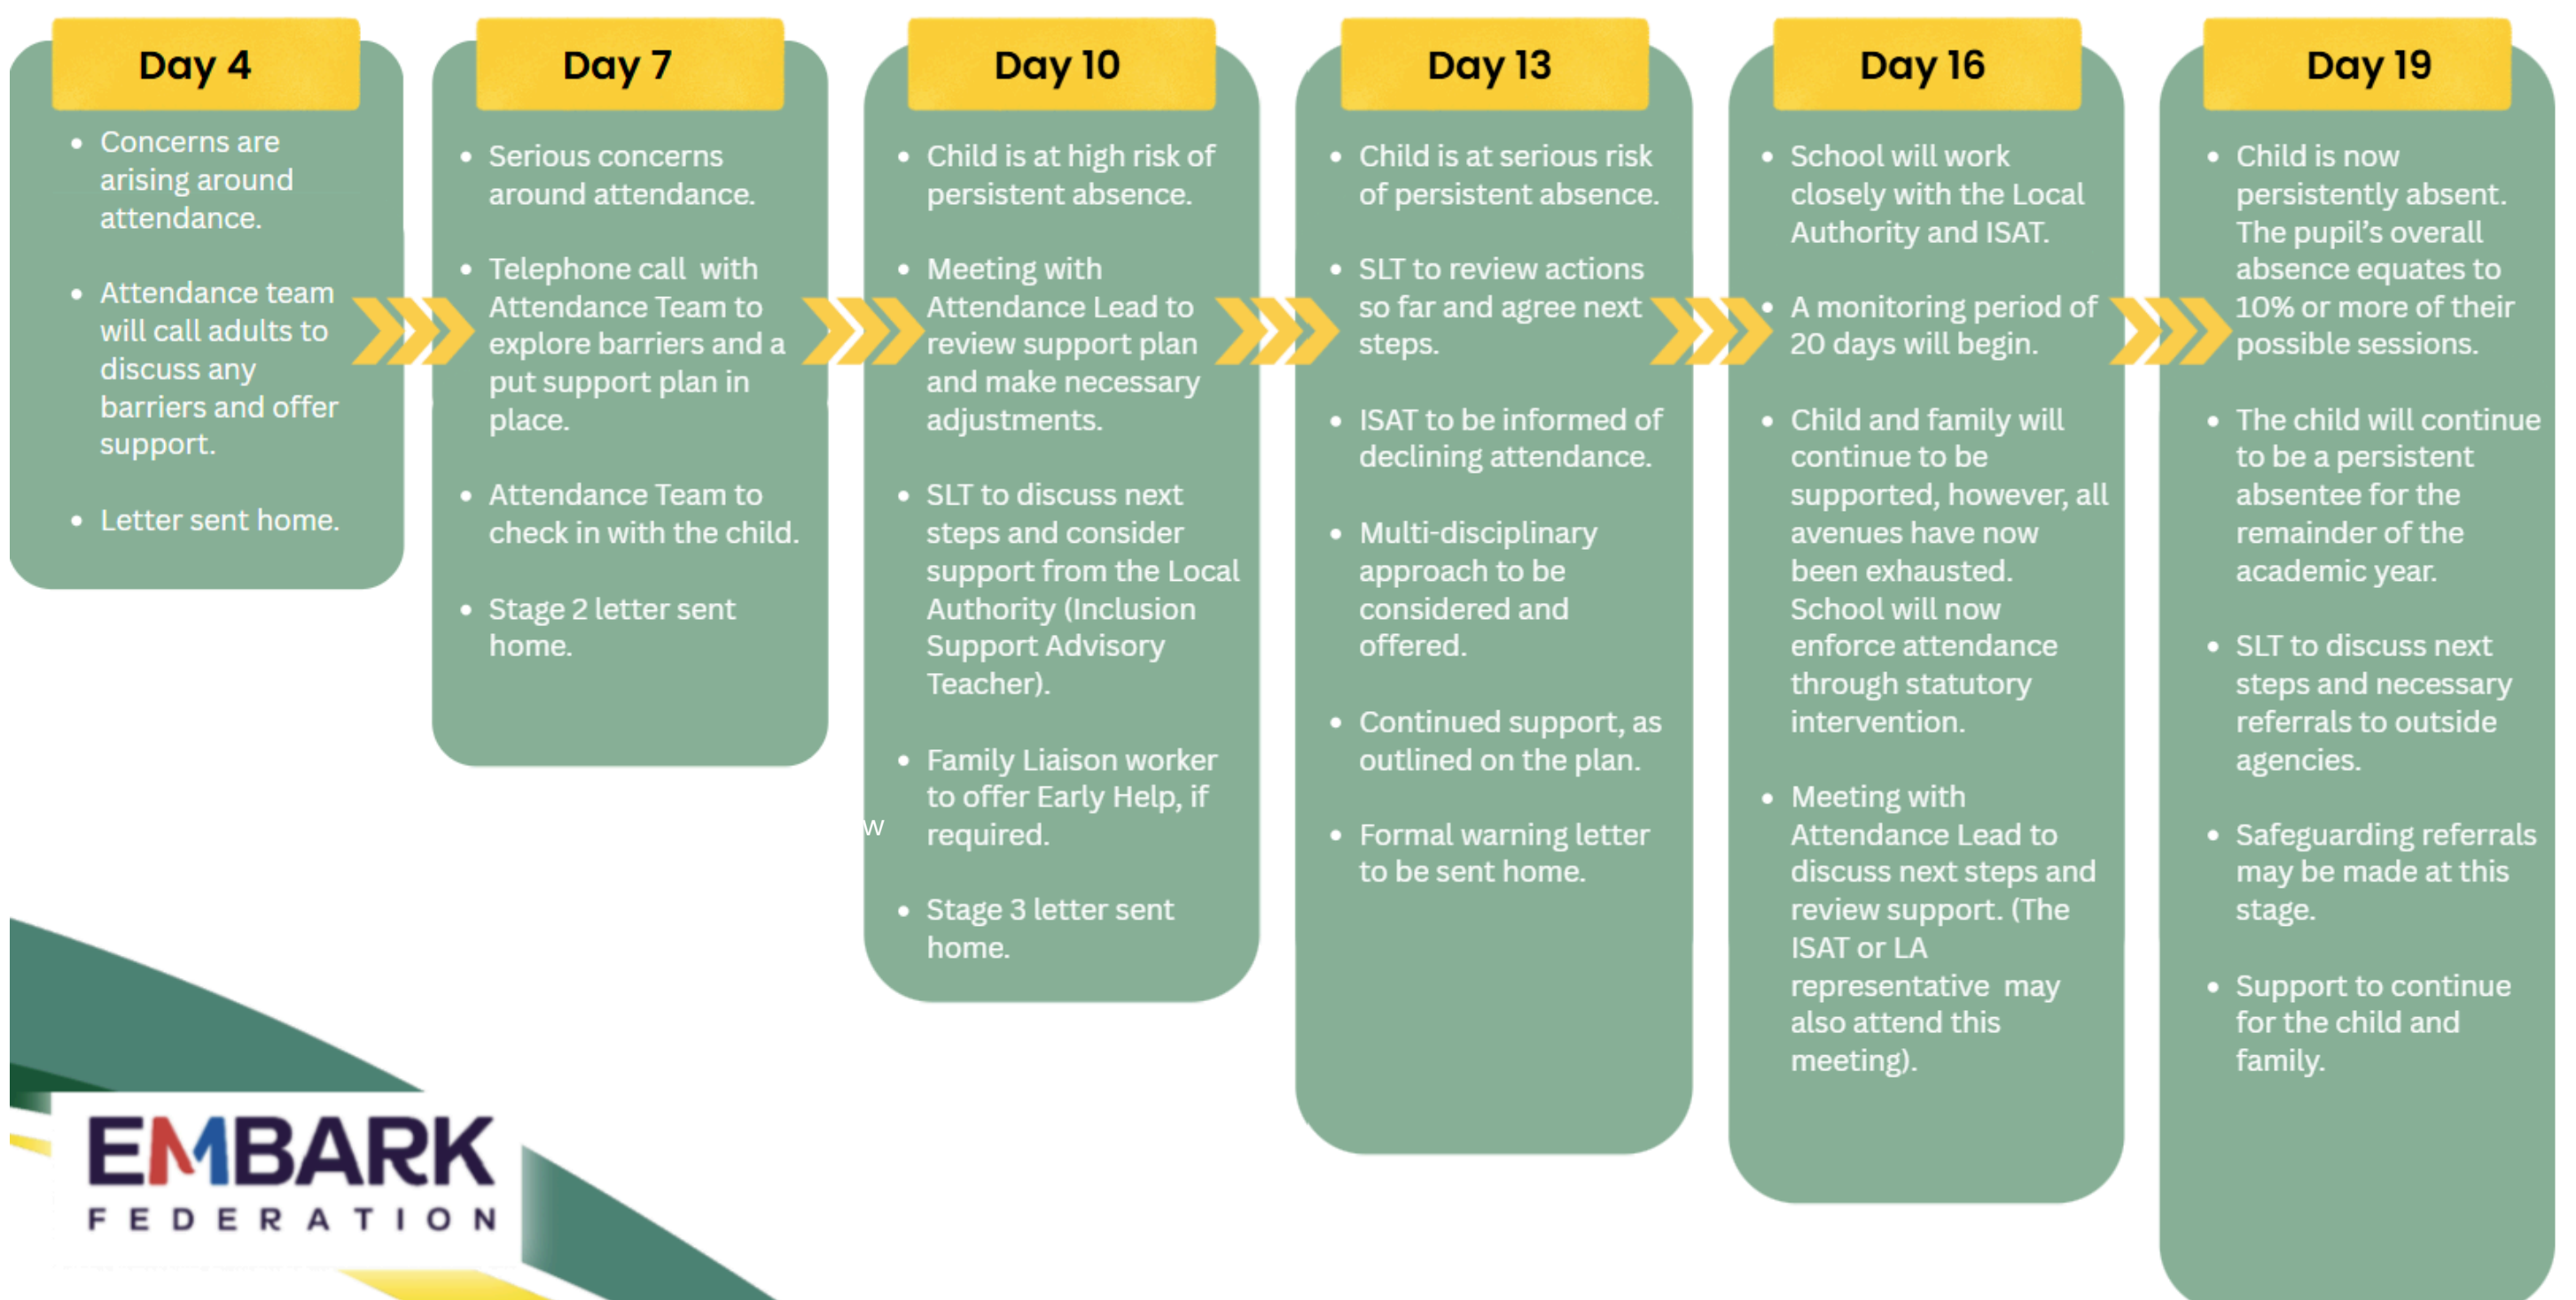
Day 4

- Concerns are arising around attendance.
- Attendance team will call adults to discuss any barriers and offer support.
- Letter sent home.

Day 7

- Serious concerns around attendance.
- Telephone call with Attendance Team to explore barriers and a put support plan in place.
- Attendance Team to check in with the child.
- Stage 2 letter sent home.

Day 10

- Child is at high risk of persistent absence.
- Meeting with Attendance Lead to review support plan and make necessary adjustments.
- SLT to discuss next steps and consider support from the Local Authority (Inclusion Support Advisory Teacher).
- Family Liaison worker to offer Early Help, if required.
- Stage 3 letter sent home.

Day 13

- Child is at serious risk of persistent absence.
- SLT to review actions so far and agree next steps.
- ISAT to be informed of declining attendance.
- Multi-disciplinary approach to be considered and offered.
- Continued support, as outlined on the plan.
- Formal warning letter to be sent home.

Day 16

- School will work closely with the Local Authority and ISAT.
- A monitoring period of 20 days will begin.
- Child and family will continue to be supported, however, all avenues have now been exhausted. School will now enforce attendance through statutory intervention.
- Meeting with Attendance Lead to discuss next steps and review support. (The ISAT or LA representative may also attend this meeting).

Day 19

- Child is now persistently absent. The pupil's overall absence equates to 10% or more of their possible sessions.
- The child will continue to be a persistent absentee for the remainder of the academic year.
- SLT to discuss next steps and necessary referrals to outside agencies.
- Safeguarding referrals may be made at this stage.
- Support to continue for the child and family.

EMBARK
FEDERATION